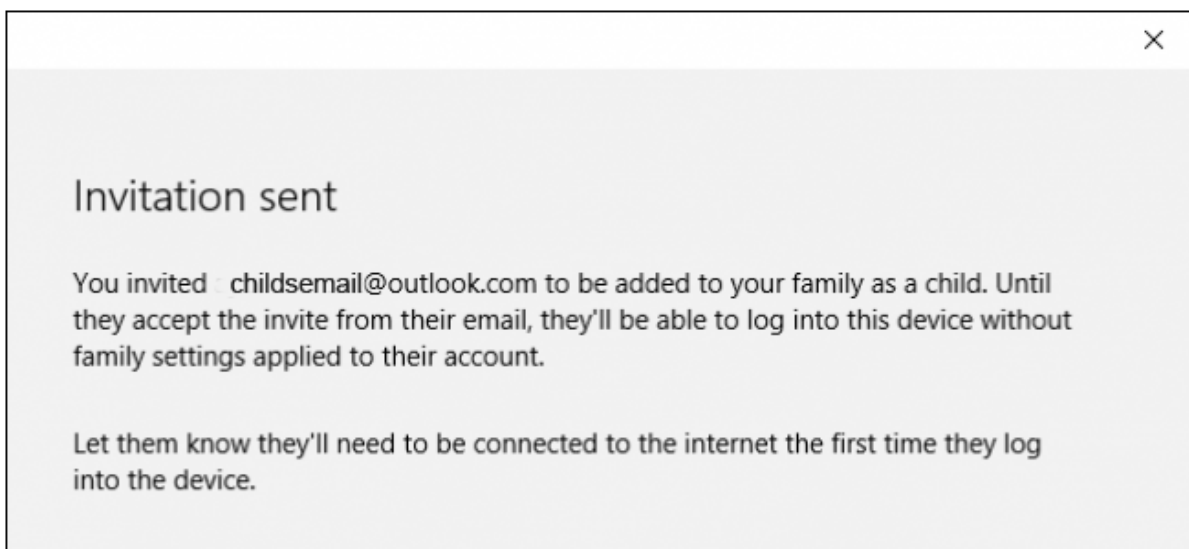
×

Invitation sent

You invited childsemail@outlook.com to be added to your family as a child. Until they accept the invite from their email, they'll be able to log into this device without family settings applied to their account.

Let them know they'll need to be connected to the internet the first time they log into the device.